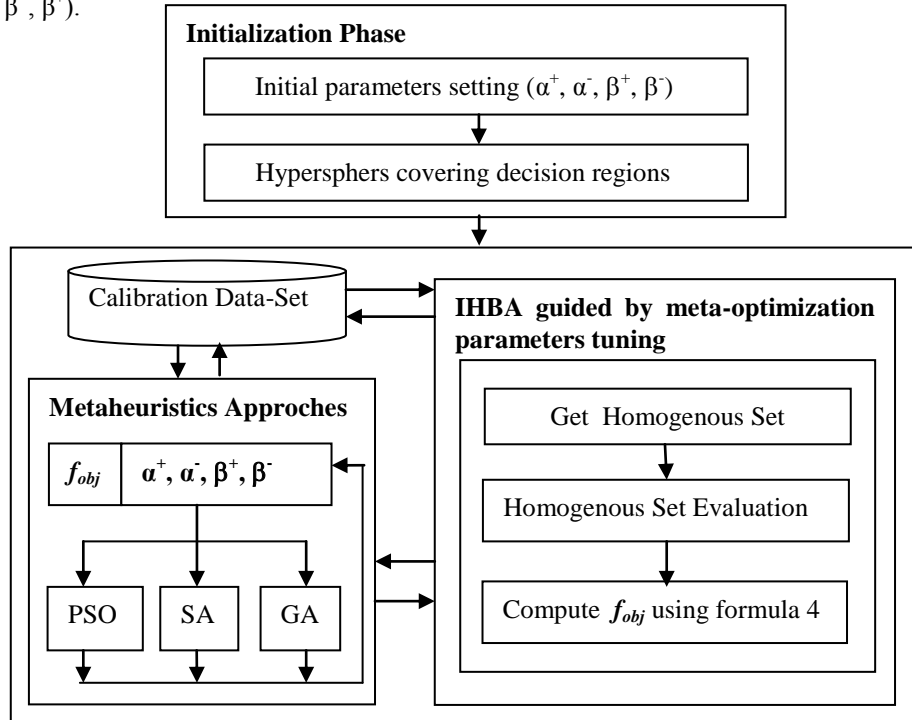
$\beta^+$, $\beta^-$).

**Initialization Phase**

Initial parameters setting ($\alpha^+$, $\alpha^-$, $\beta^+$, $\beta^-$)

Hyperspheres covering decision regions

Calibration Data-Set

**IHBA guided by meta-optimization parameters tuning**

**Metaheuristics Approches**

$f_{obj}$ | $\alpha^+$, $\alpha^-$, $\beta^+$, $\beta^-$

PSO

SA

GA

Get Homogenous Set

Homogenous Set Evaluation

Compute $f_{obj}$ using formula 4